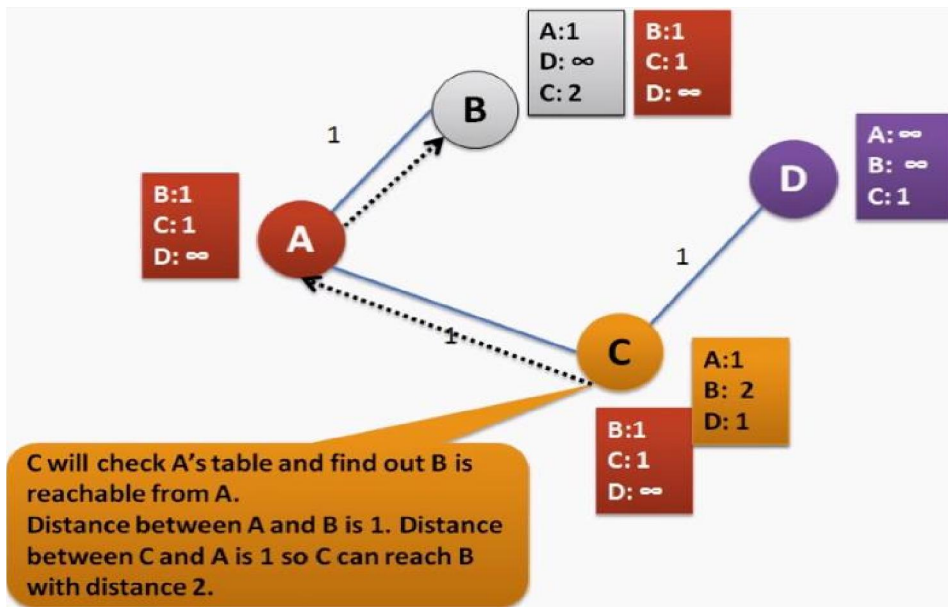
A:1
D: ∞
C: 2

B:1
C: 1
D: ∞

B

1

A: ∞
B: ∞
C: 1

D

B:1
C: 1
D: ∞

A

1

1

C

A:1
B: 2
D: 1

B:1
C: 1
D: ∞

C will check A's table and find out B is reachable from A.
Distance between A and B is 1. Distance between C and A is 1 so C can reach B with distance 2.